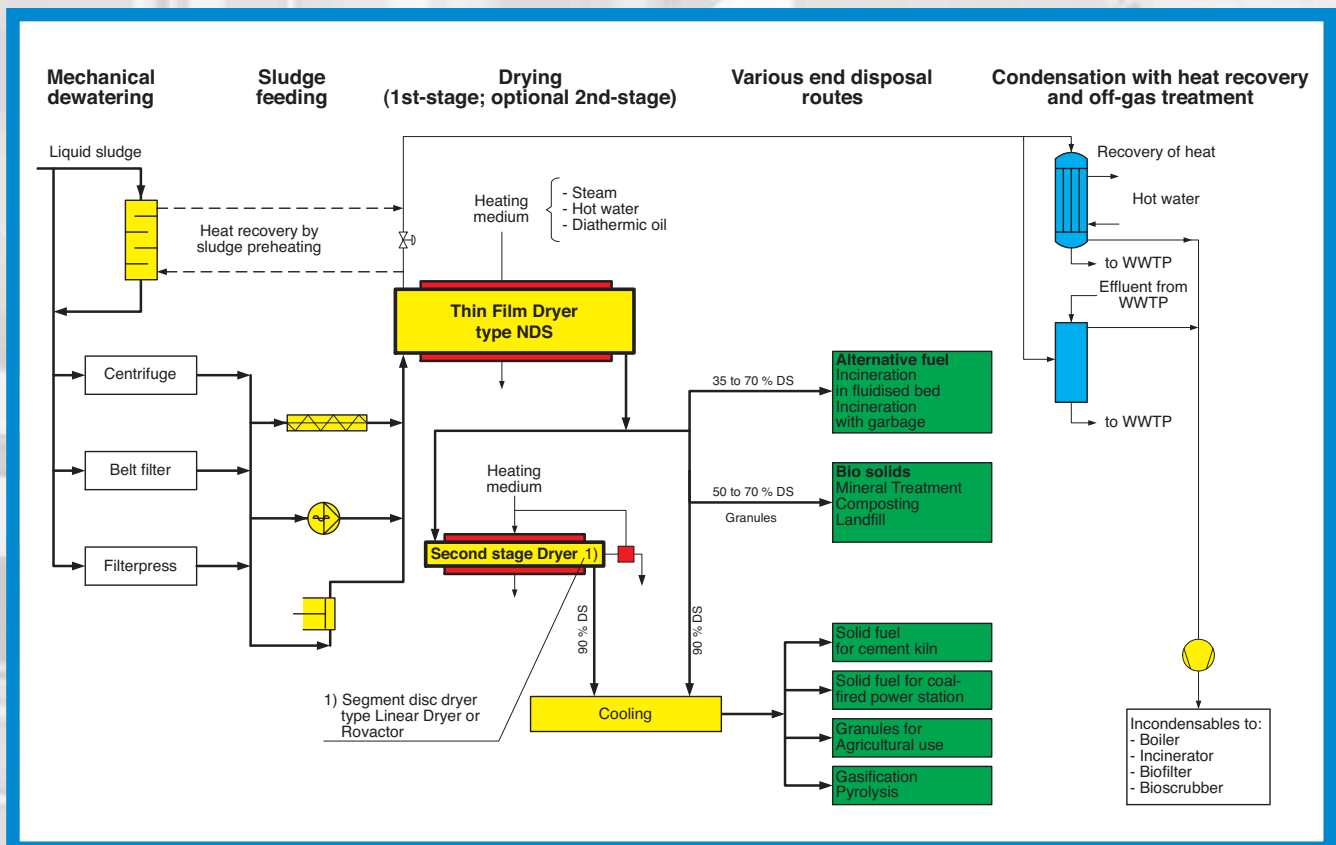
Mechanical dewatering

Sludge feeding

Drying (1st-stage; optional 2nd-stage)

Various end disposal routes

Condensation with heat recovery and off-gas treatment

Liquid sludge

Heat recovery by sludge preheating

Heating medium

- Steam
- Hot water
- Diathermic oil

Recovery of heat

Hot water

to WWTP

Effluent from WWTP

to WWTP

Thin Film Dryer type NDS

Centrifuge

Belt filter

Filterpress

35 to 70 % DS

Alternative fuel
Incineration in fluidised bed
Incineration with garbage

Heating medium

50 to 70 % DS

Granules

Bio solids
Mineral Treatment
Composting
Landfill

Second stage Dryer 1)

90 % DS

90 % DS

Solid fuel for cement kiln

Solid fuel for coal-fired power station

Granules for Agricultural use

Gasification
Pyrolysis

1) Segment disc dryer type Linear Dryer or Rovactor

Cooling

Incondensables to:
- Boiler
- Incinerator
- Biofilter
- Bioscrubber